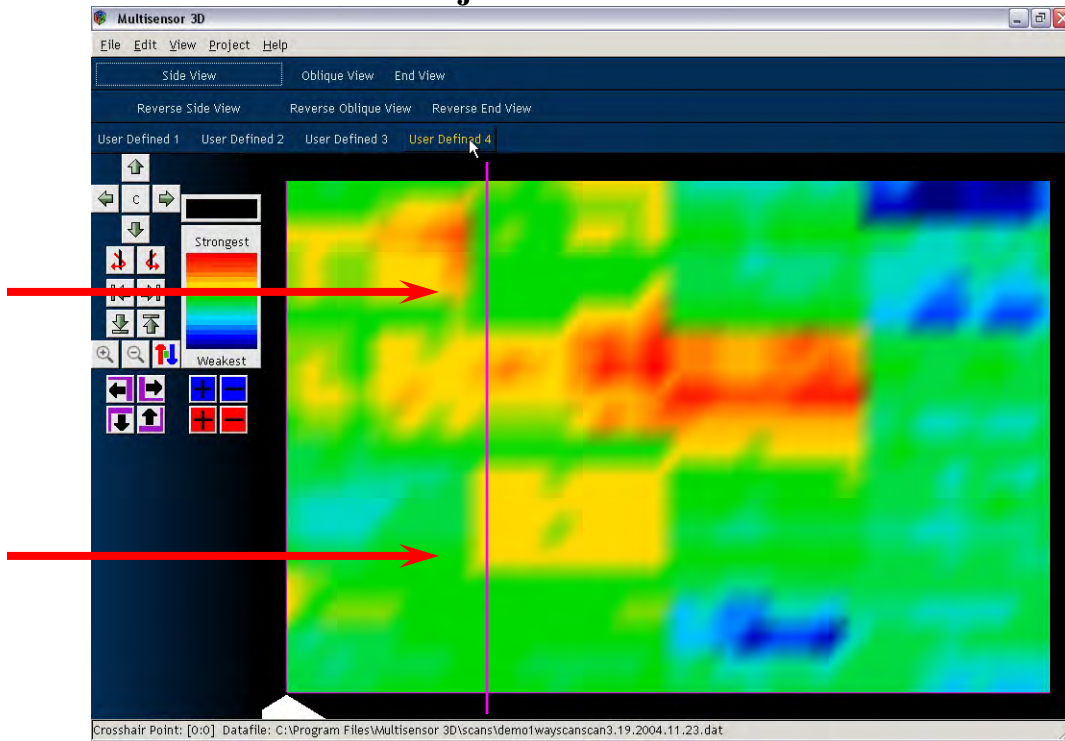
Multisensor 3D

File Edit View Project Help

Side View Oblique View End View

Reverse Side View Reverse Oblique View Reverse End View

User Defined 1 User Defined 2 User Defined 3 User Defined 4

c

Strongest

Weakest

Crosshair Point: [0:0] Datafile: C:\Program Files\Multisensor 3D\scans\demo1wayscanscan3.19.2004.11.23.dat